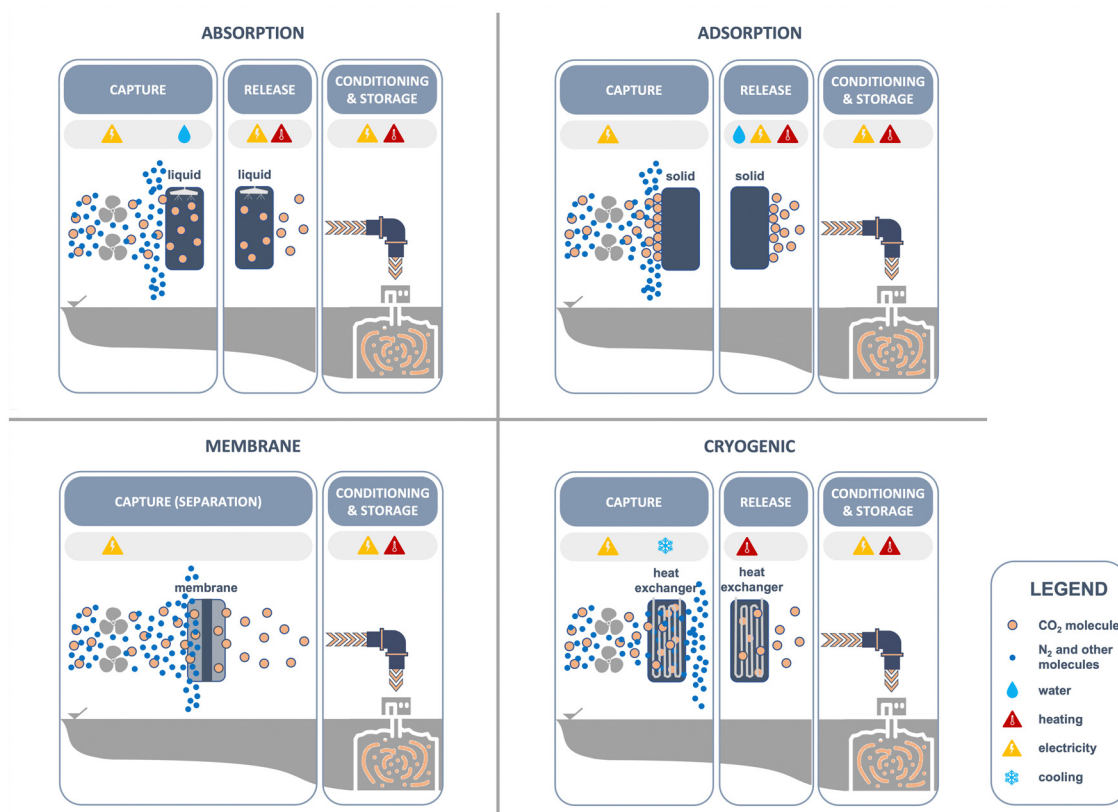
ABSORPTION

CAPTURE

RELEASE

CONDITIONING & STORAGE

liquid

liquid

ADSORPTION

CAPTURE

RELEASE

CONDITIONING & STORAGE

solid

solid

MEMBRANE

CAPTURE (SEPARATION)

CONDITIONING & STORAGE

membrane

CRYOGENIC

CAPTURE

RELEASE

CONDITIONING & STORAGE

heat exchanger

heat exchanger

LEGEND

$CO_2$ molecule

$N_2$ and other molecules

water

heating

electricity

cooling